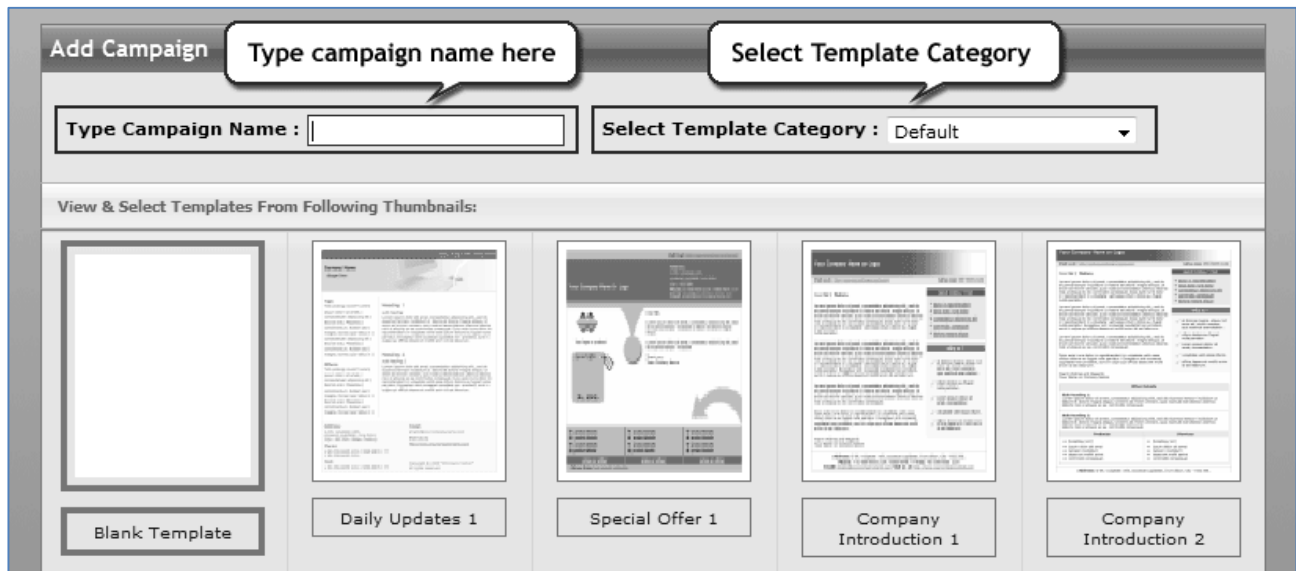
Add Campaign

Type campaign name here

Select Template Category

Type Campaign Name :

Select Template Category : Default

View & Select Templates From Following Thumbnails:

Blank Template

Daily Updates 1

Special Offer 1

Company Introduction 1

Company Introduction 2